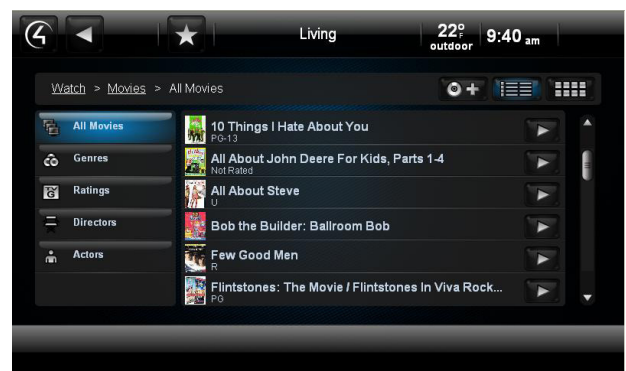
Living

22°
F
outdoor

9:40 am

Watch > Movies > All Movies

All Movies
Genres
Ratings
Directors
Actors

10 Things I Hate About You
PG-13

All About John Deere For Kids, Parts 1-4
Not Rated

All About Steve
U

Bob the Builder: Ballroom Bob

Few Good Men
R

Flintstones: The Movie / Flintstones In Viva Rock...
PG